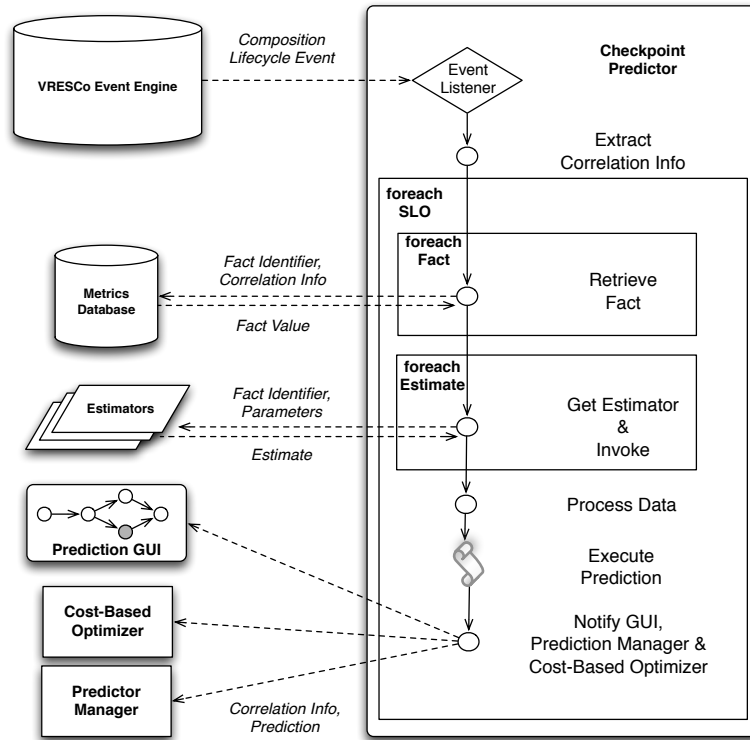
VRESCo Event Engine

Composition Lifecycle Event

Event Listener

Checkpoint Predictor

Extract Correlation Info

foreach SLO

foreach Fact

Metrics Database

Fact Identifier, Correlation Info

Fact Value

Retrieve Fact

foreach Estimate

Estimators

Fact Identifier, Parameters

Estimate

Get Estimator & Invoke

Prediction GUI

Process Data

Execute Prediction

Cost-Based Optimizer

Notify GUI, Prediction Manager & Cost-Based Optimizer

Predictor Manager

Correlation Info, Prediction